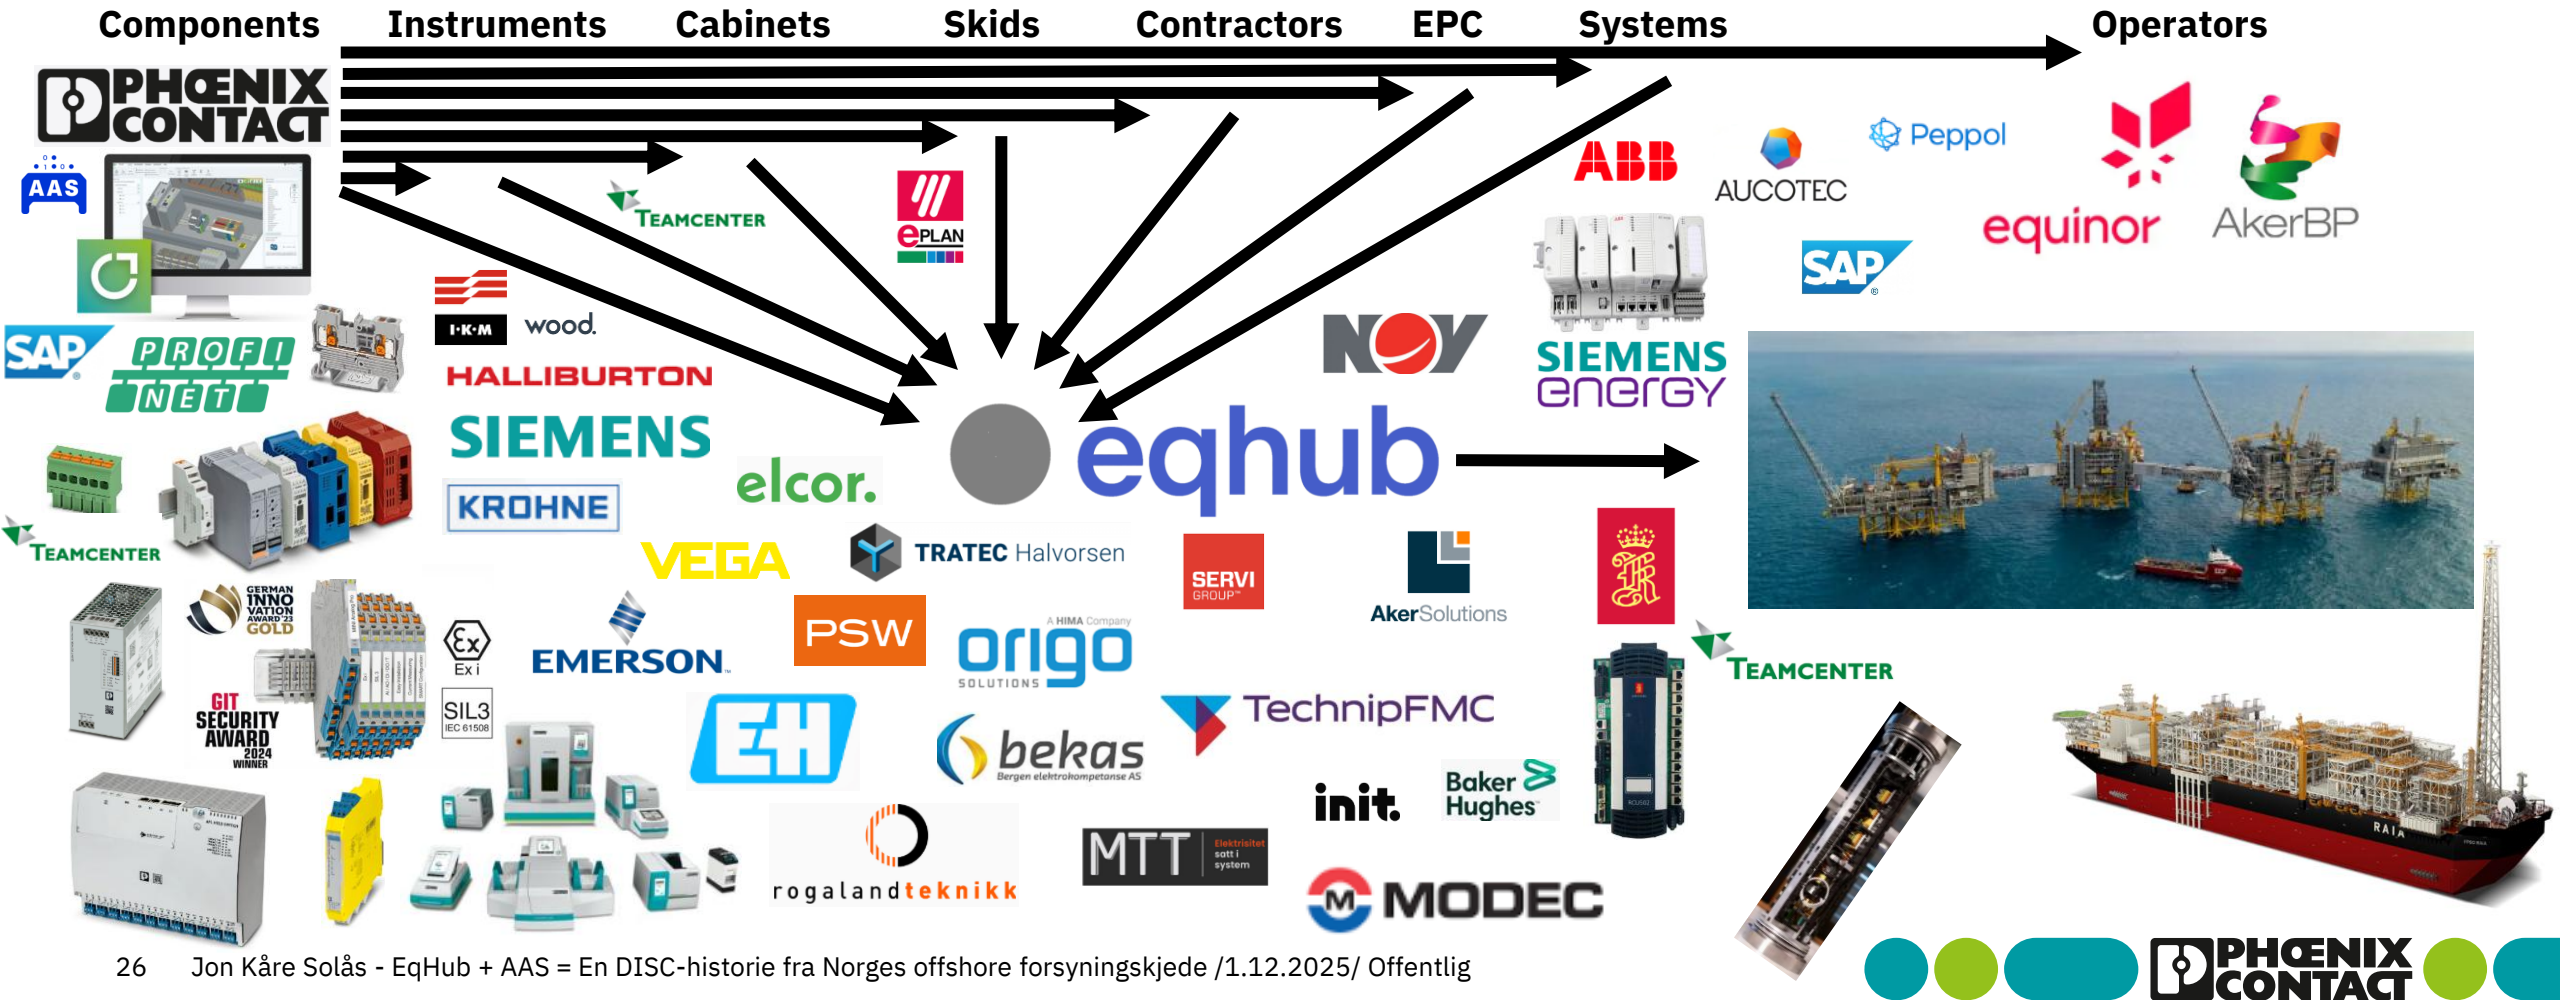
Components Instruments Cabinets Skids Contractors EPC Systems Operators

PHŒNIX CONTACT

AAS

TEAMCENTER

ePLAN

ABB

AUCOTEC

Peppol

equinor

AkerBP

SAP

SAP

PROFI NET

I·K·M

wood.

HALLIBURTON

SIEMENS

NOV

SIEMENS energy

eqhub

KROHNE

elcor.

TEAMCENTER

VEGA

TRATEC Halvorsen

SERVI GROUP

AkerSolutions

GERMAN INNOVATION AWARD '23 GOLD

GIT SECURITY AWARD 2024 WINNER

Ex i

SIL3 IEC 61508

EMERSON.

PSW

A HIMA Company origo SOLUTIONS

TEAMCENTER

TechnipFMC

E+H

bekas Bergen elektrokompetanse AS

init.

Baker Hughes

rogalandteknikk

MTT Elektrisitet satt i system

MODEC

RAIA

26 Jon Kåre Solås - EqHub + AAS = En DISC-historie fra Norges offshore forsyningskjede /1.12.2025/ Offentlig

PHŒNIX CONTACT